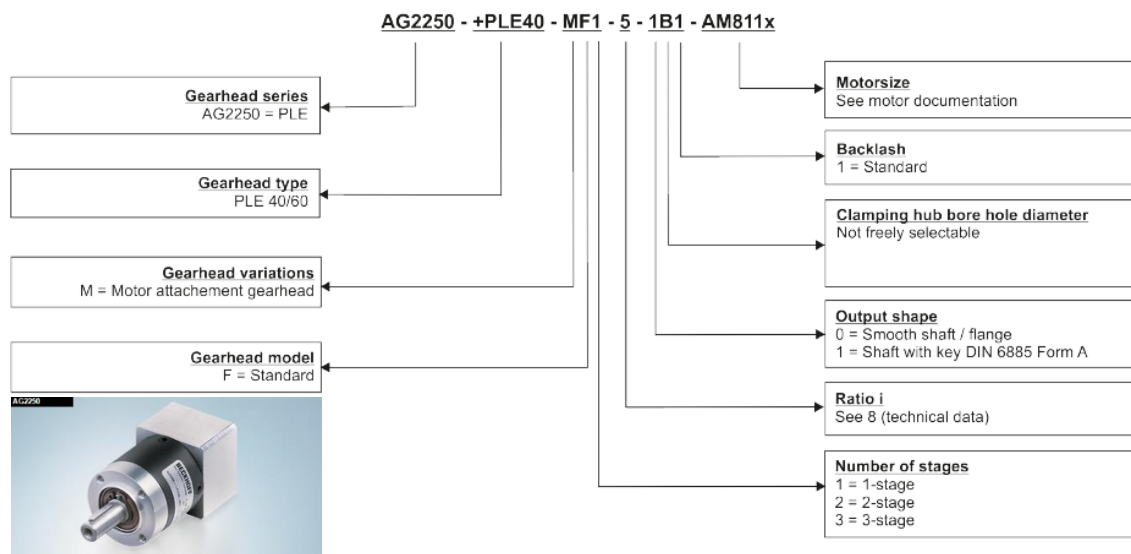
AG2250 - +PLE40 - MF1 - 5 - 1B1 - AM811x

Gearhead series
AG2250 = PLE

Gearhead type
PLE 40/60

Gearhead variations
M = Motor attachement gearhead

Gearhead model
F = Standard

AG2250

Motorsize
See motor documentation

Backlash
1 = Standard

Clamping hub bore hole diameter
Not freely selectable

Output shape
0 = Smooth shaft / flange
1 = Shaft with key DIN 6885 Form A

Ratio i
See 8 (technical data)

Number of stages
1 = 1-stage
2 = 2-stage
3 = 3-stage